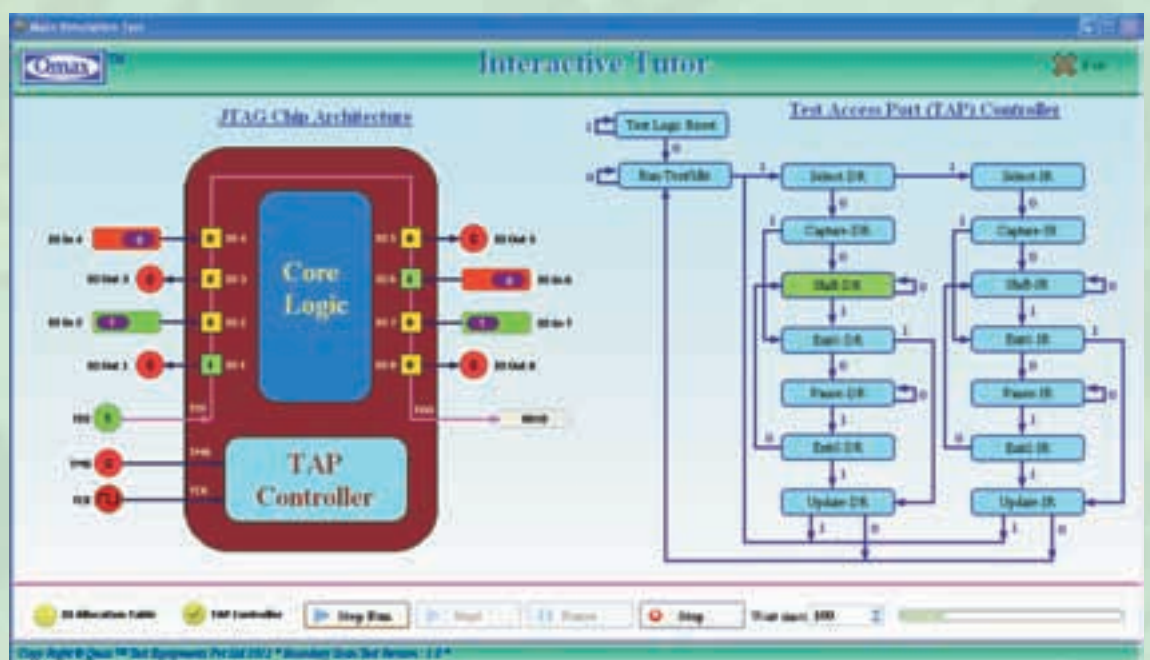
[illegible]

Qmax™

Interactive Tutor

Exit

JTAG Chip Architecture

Test Access Port (TAP) Controller

Test Logic Reset

0

1

Run-Test/Idle

0

1

Select DR

1

Select IR

0

0

1

Capture DR

1

Capture IR

0

0

Shift DR

0

Shift IR

0

1

1

Exit1 DR

1

Exit1 IR

1

0

0

Pause DR

0

Pause IR

0

1

1

0

Exit2 DR

0

Exit2 IR

1

1

Update DR

Update IR

1

0

1

0

Core Logic

TAP Controller

BS In 4

0

BS 4

BS Out 3

0

BS 3

BS In 2

1

BS 2

BS Out 1

0

BS 1

BS 5

0

BS Out 5

BS 6

0

BS In 6

BS 7

1

BS In 7

BS 8

0

BS Out 8

TDI

1

TDI

TDO

0000

TMS

0

TMS

TCK

TCK

BS Allocation Table

TAP Controller

Step Run

Next

Pause

Stop

Wait time 100

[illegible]